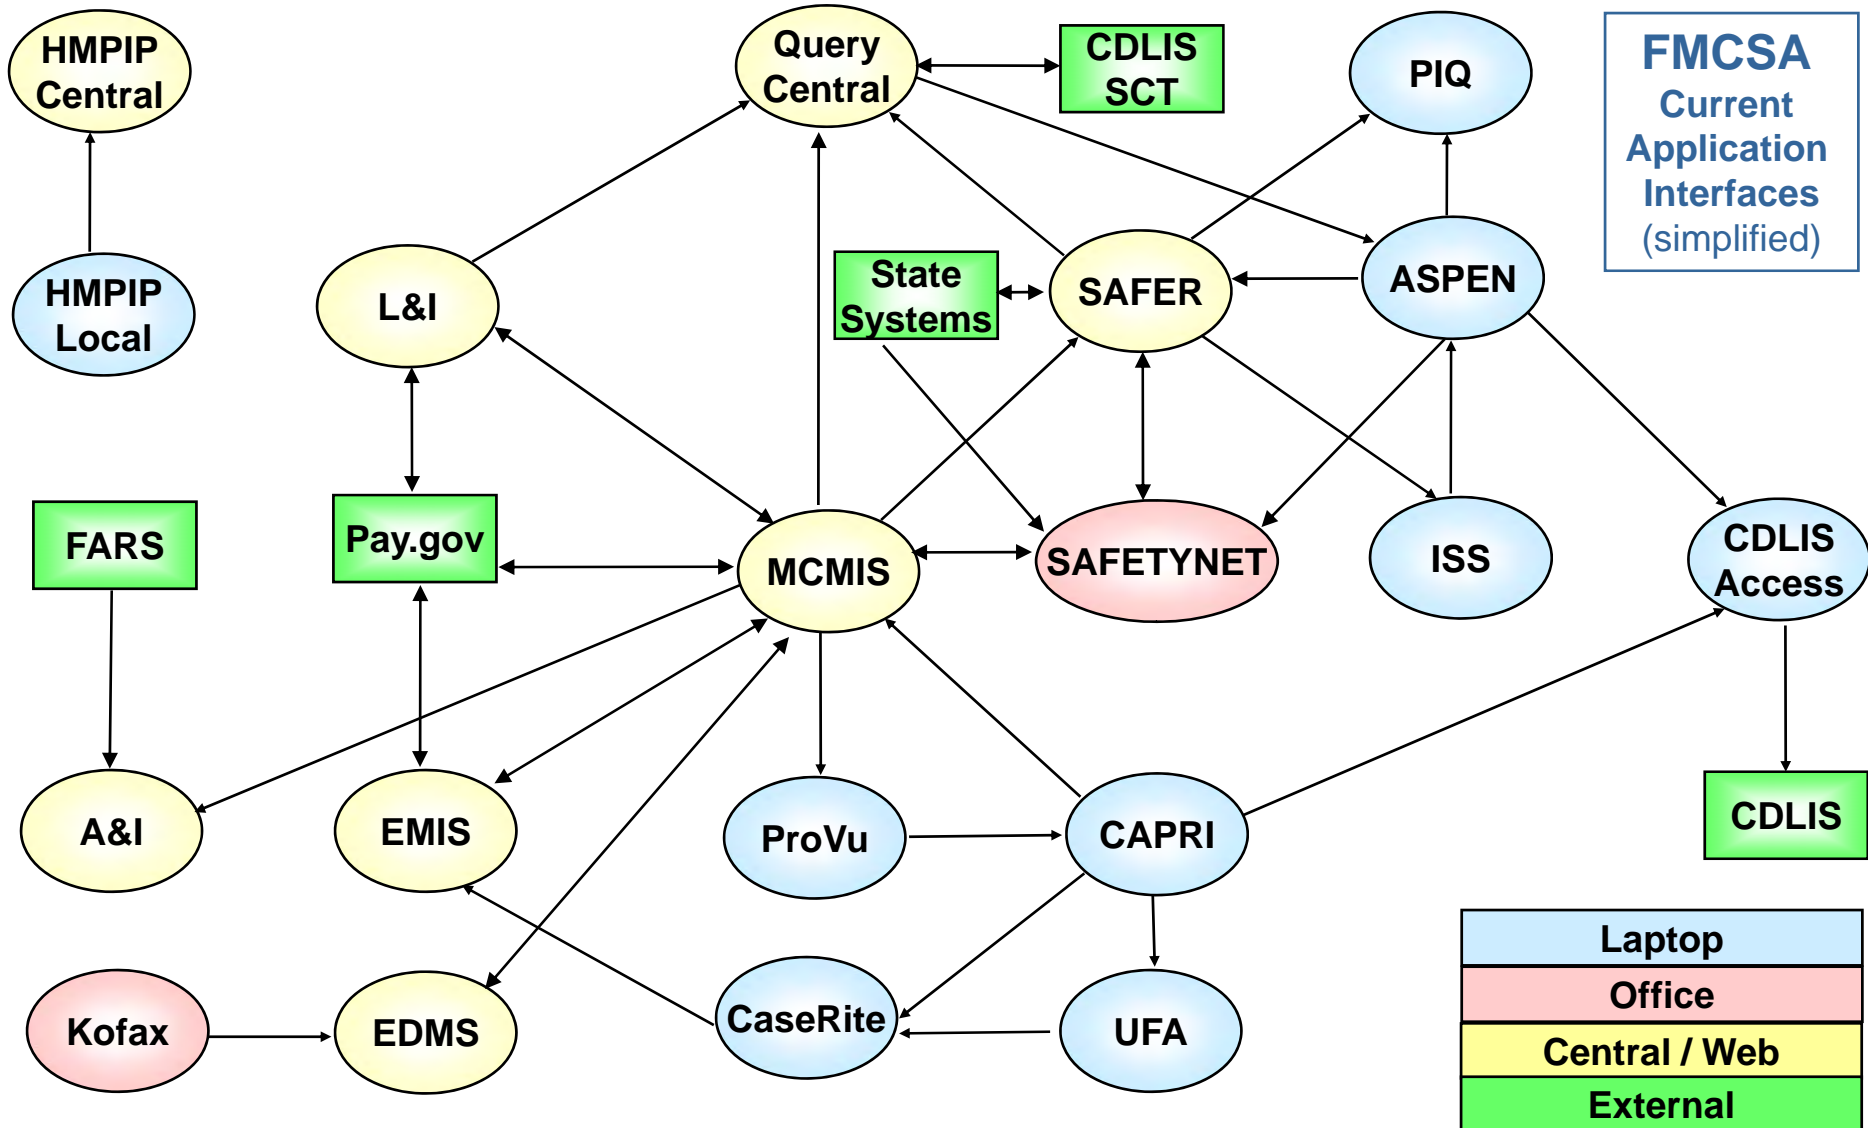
FMCSA
Current
Application
Interfaces
(simplified)

HMPIP Central

Query Central

CDLIS SCT

PIQ

HMPIP Local

L&I

State Systems

SAFER

ASPEN

FARS

Pay.gov

MCMIS

SAFETYNET

ISS

CDLIS Access

A&I

EMIS

ProVu

CAPRI

CDLIS

Kofax

EDMS

CaseRite

UFA

| Laptop |
|---|
| Office |
| Central / Web |
| External |